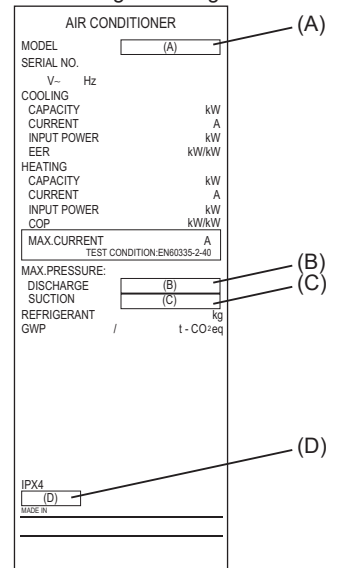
AIR CONDITIONER

MODEL (A)

SERIAL NO.

V~ Hz

COOLING
CAPACITY kW
CURRENT A
INPUT POWER kW
EER kW/kW

HEATING
CAPACITY kW
CURRENT A
INPUT POWER kW
COP kW/kW

MAX.CURRENT A
TEST CONDITION:EN60335-2-40

MAX.PRESSURE:
DISCHARGE (B)
SUCTION (C)

REFRIGERANT kg
GWP / t - $CO_2$eq

IPX4
(D)
MADE IN

(A)
(B)
(C)
(D)